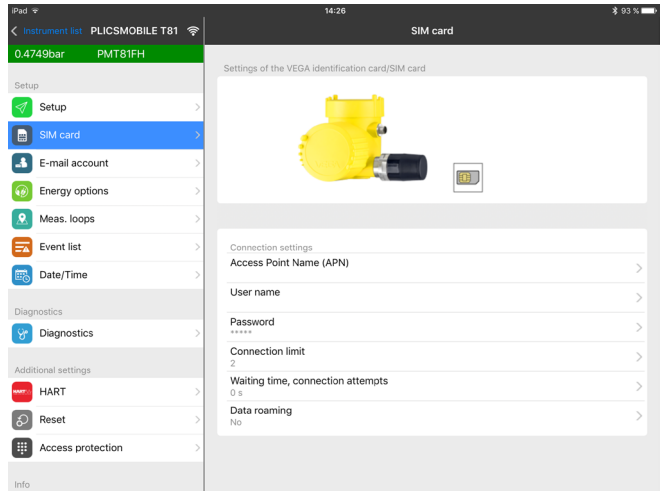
iPad
14:26
93 %

Instrument list PLICSMOBILE T81
0.4749bar PMT81FH

Setup
Setup
SIM card
E-mail account
Energy options
Meas. loops
Event list
Date/Time

Diagnostics
Diagnostics

Additional settings
HART
Reset
Access protection

Info

SIM card

Settings of the VEGA identification card/SIM card

Connection settings
Access Point Name (APN)

User name

Password
*****

Connection limit
2

Waiting time, connection attempts
0 s

Data roaming
No